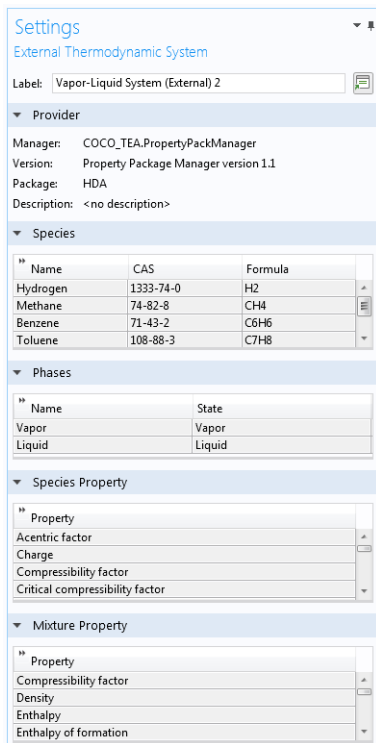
Settings
External Thermodynamic System

Label: Vapor-Liquid System (External) 2

Provider

Manager: COCO_TEA.PropertyPackManager
Version: Property Package Manager version 1.1
Package: HDA
Description: <no description>

Species

| Name | CAS | Formula |
|---|---|---|
| Hydrogen | 1333-74-0 | H2 |
| Methane | 74-82-8 | CH4 |
| Benzene | 71-43-2 | C6H6 |
| Toluene | 108-88-3 | C7H8 |

Phases

| Name | State |
|---|---|
| Vapor | Vapor |
| Liquid | Liquid |

Species Property

| Property |
|---|
| Acentric factor |
| Charge |
| Compressibility factor |
| Critical compressibility factor |

Mixture Property

| Property |
|---|
| Compressibility factor |
| Density |
| Enthalpy |
| Enthalpy of formation |